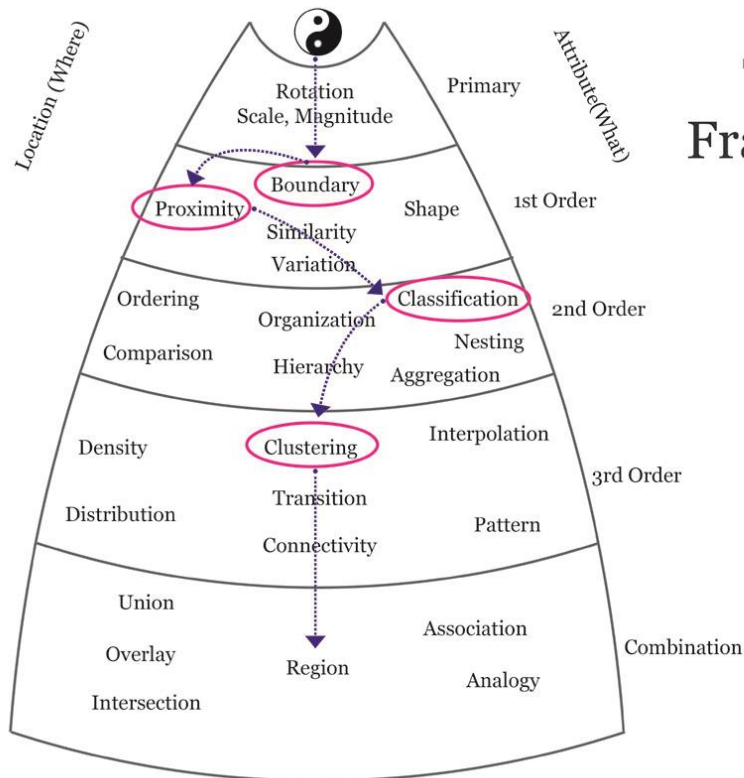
Location (Where)

Attribute(What)

Fra

Rotation
Scale, Magnitude

Primary

Boundary

Proximity

Shape

1st Order

Similarity
Variation

Ordering

Organization

Classification

2nd Order

Comparison

Nesting

Hierarchy

Aggregation

Density

Clustering

Interpolation

3rd Order

Transition

Distribution

Pattern

Connectivity

Union

Association

Combination

Overlay

Region

Analogy

Intersection